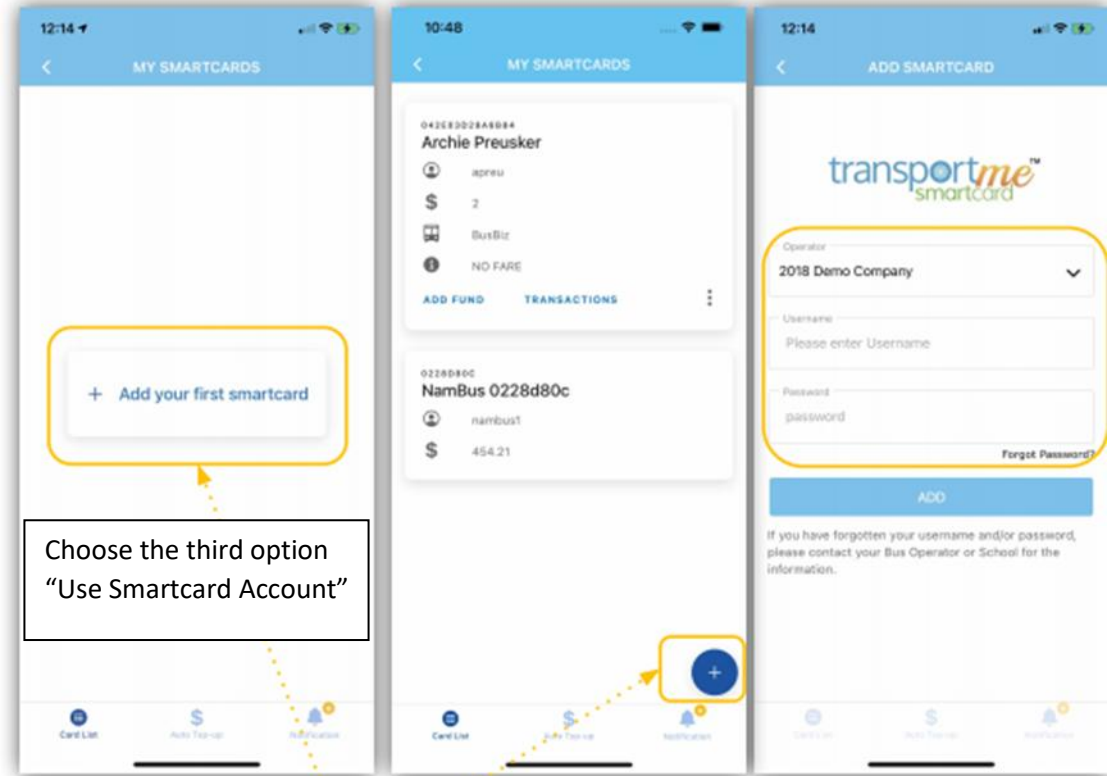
12:14

MY SMARTCARDS

+ Add your first smartcard

Choose the third option "Use Smartcard Account"

Card List

Auto Top-up

Notification

10:48

MY SMARTCARDS

042E83D28A6B84

Archie Preusker

apreu

$ 2

BusBiz

NO FARE

ADD FUND

TRANSACTIONS

0228D80C

NamBus 0228d80c

nambus1

$ 454.21

+

Card List

Auto Top-up

Notification

12:14

ADD SMARTCARD

transportme™ smartcard

Operator

2018 Demo Company

Username

Please enter Username

Password

password

Forgot Password?

ADD

If you have forgotten your username and/or password, please contact your Bus Operator or School for the information.

Card List

Auto Top-up

Notification